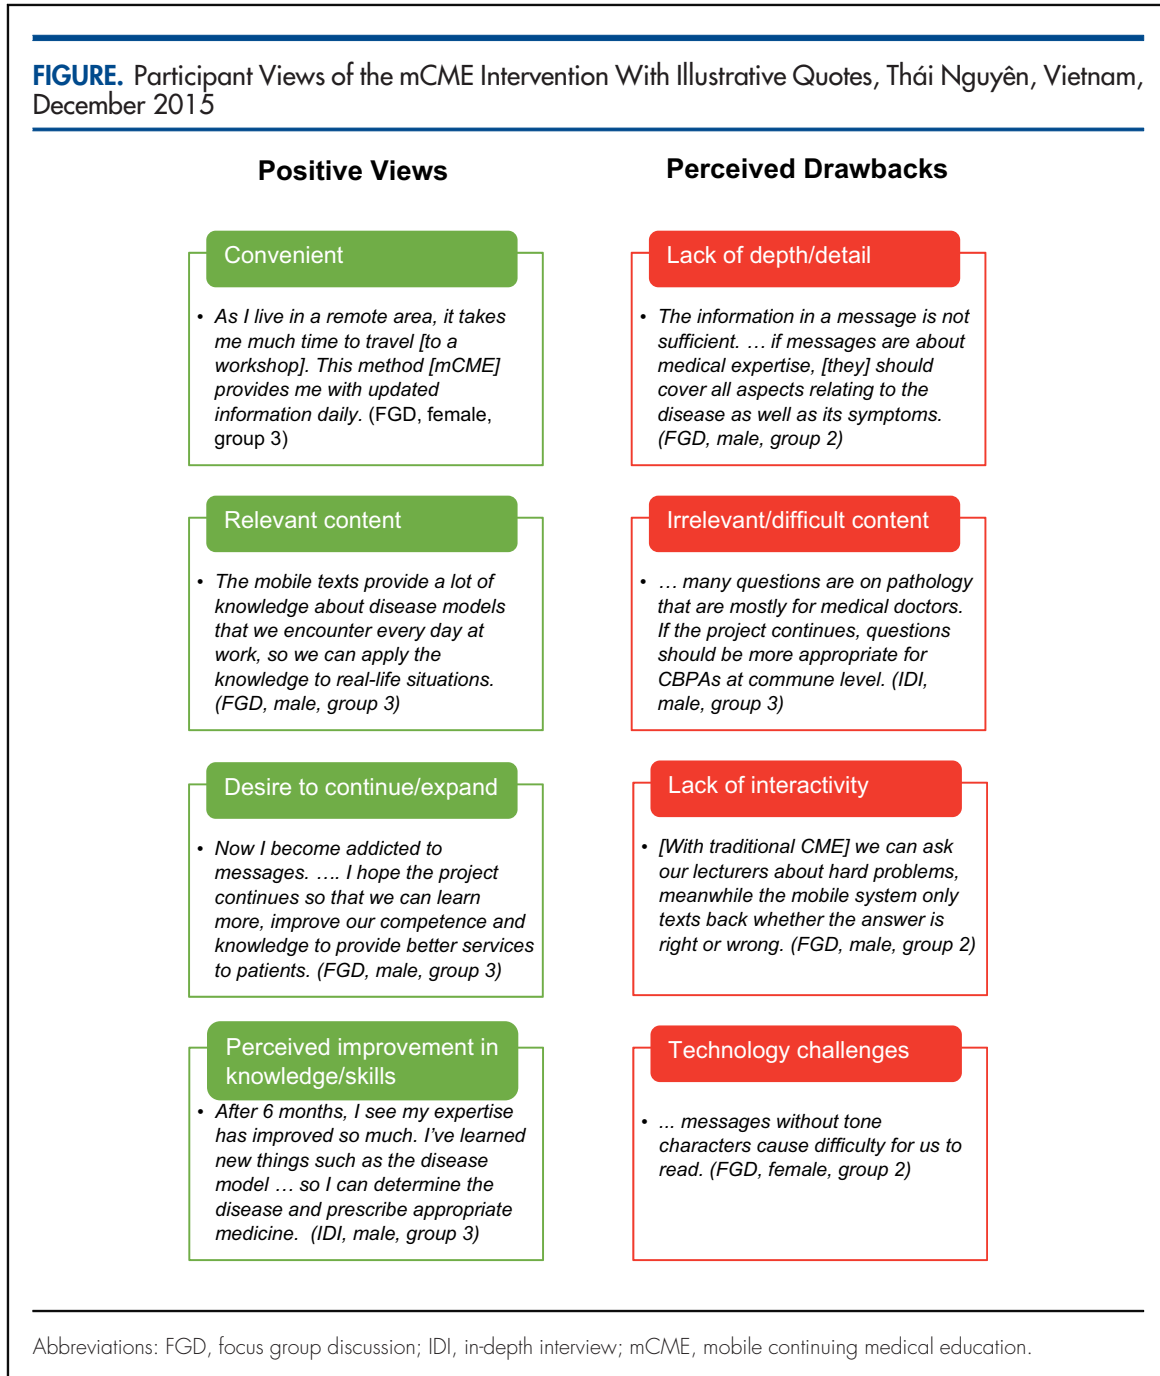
FIGURE. Participant Views of the mCME Intervention With Illustrative Quotes, Thái Nguyên, Vietnam, December 2015

Positive Views

Perceived Drawbacks

Convenient

• As I live in a remote area, it takes me much time to travel [to a workshop]. This method [mCME] provides me with updated information daily. (FGD, female, group 3)

Lack of depth/detail

• The information in a message is not sufficient. … if messages are about medical expertise, [they] should cover all aspects relating to the disease as well as its symptoms. (FGD, male, group 2)

Relevant content

• The mobile texts provide a lot of knowledge about disease models that we encounter every day at work, so we can apply the knowledge to real-life situations. (FGD, male, group 3)

Irrelevant/difficult content

• … many questions are on pathology that are mostly for medical doctors. If the project continues, questions should be more appropriate for CBPAs at commune level. (IDI, male, group 3)

Desire to continue/expand

• Now I become addicted to messages. …. I hope the project continues so that we can learn more, improve our competence and knowledge to provide better services to patients. (FGD, male, group 3)

Lack of interactivity

• [With traditional CME] we can ask our lecturers about hard problems, meanwhile the mobile system only texts back whether the answer is right or wrong. (FGD, male, group 2)

Perceived improvement in knowledge/skills

• After 6 months, I see my expertise has improved so much. I've learned new things such as the disease model … so I can determine the disease and prescribe appropriate medicine. (IDI, male, group 3)

Technology challenges

• ... messages without tone characters cause difficulty for us to read. (FGD, female, group 2)

Abbreviations: FGD, focus group discussion; IDI, in-depth interview; mCME, mobile continuing medical education.